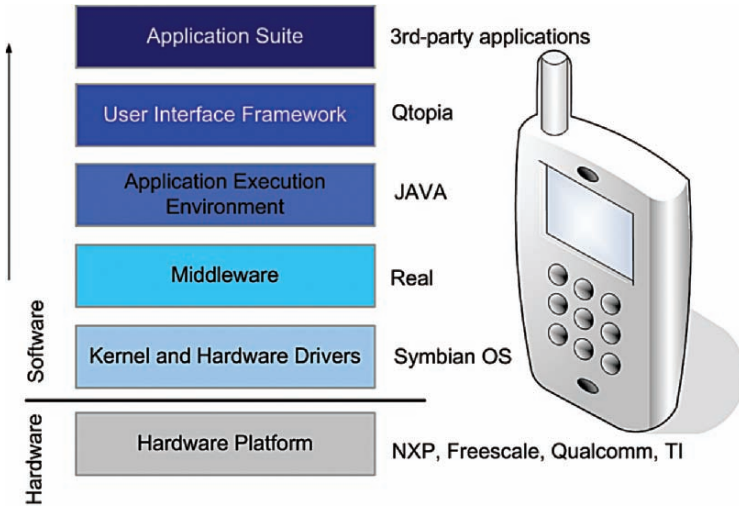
Application Suite
3rd-party applications

User Interface Framework
Qtopia

Application Execution Environment
JAVA

Middleware
Real

Kernel and Hardware Drivers
Symbian OS

Software

Hardware Platform
NXP, Freescale, Qualcomm, TI

Hardware